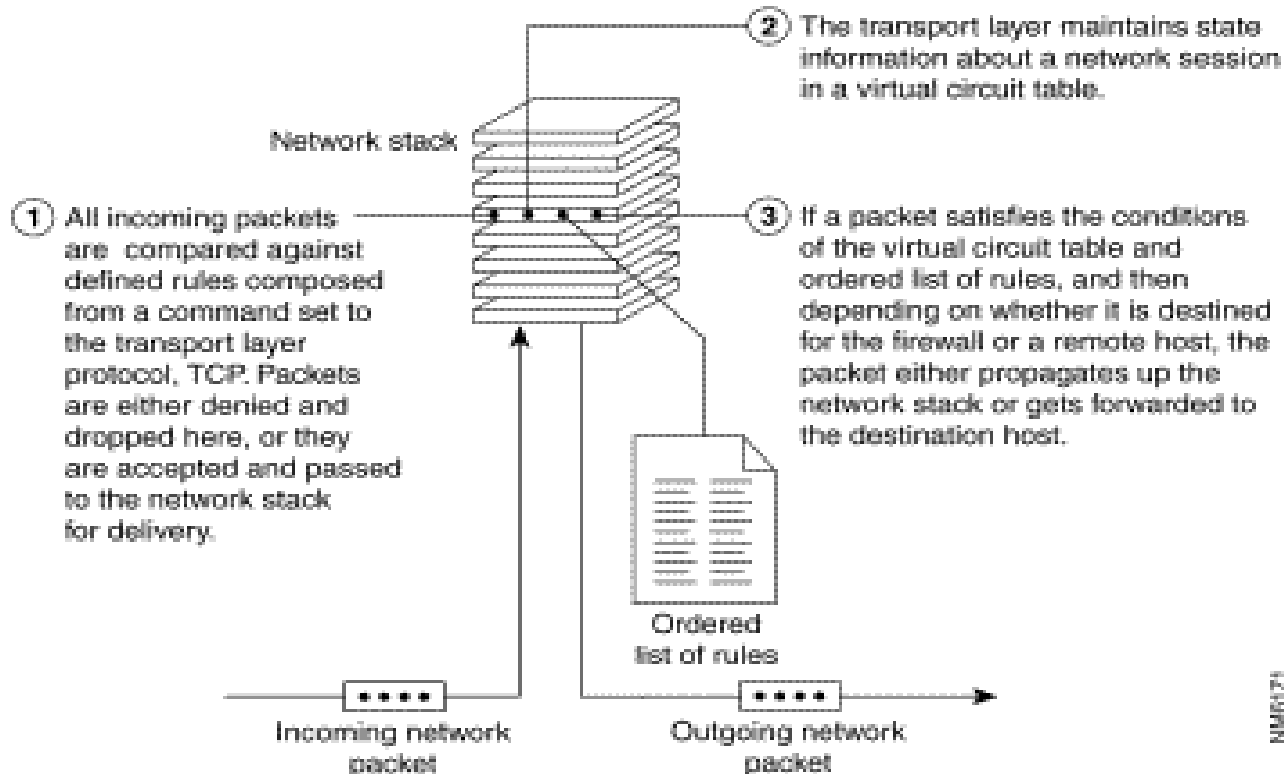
(2) The transport layer maintains state information about a network session in a virtual circuit table.

Network stack

(1) All incoming packets are compared against defined rules composed from a command set to the transport layer protocol, TCP. Packets are either denied and dropped here, or they are accepted and passed to the network stack for delivery.

(3) If a packet satisfies the conditions of the virtual circuit table and ordered list of rules, and then depending on whether it is destined for the firewall or a remote host, the packet either propagates up the network stack or gets forwarded to the destination host.

Ordered list of rules

Incoming network packet

Outgoing network packet

NMR71